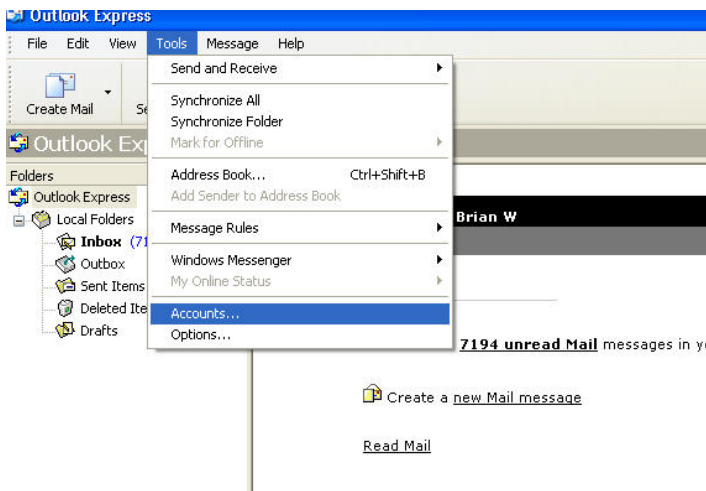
Outlook Express

File Edit View Tools Message Help

Create Mail Se

Outlook Ex

Folders

Outlook Express

Local Folders

Inbox (71

Outbox

Sent Items

Deleted Ite

Drafts

Send and Receive

Synchronize All

Synchronize Folder

Mark for Offline

Address Book... Ctrl+Shift+B

Add Sender to Address Book

Message Rules

Windows Messenger

My Online Status

Accounts...

Options...

Brian W

7194 unread Mail messages in y

Create a new Mail message

Read Mail